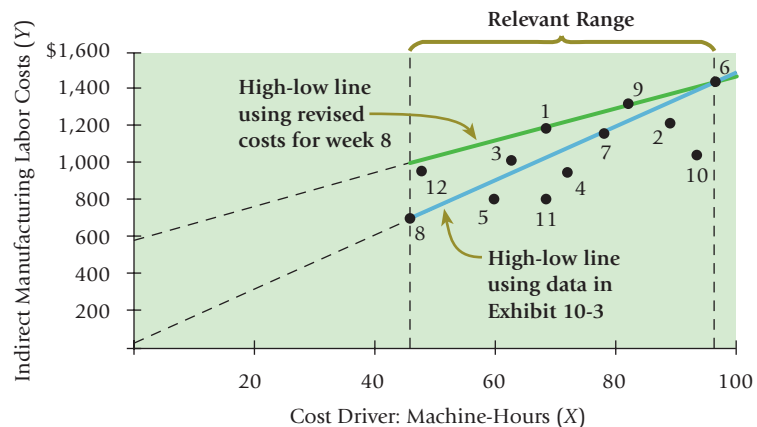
Relevant Range

Indirect Manufacturing Labor Costs ($Y$)

$1,600
1,400
1,200
1,000
800
600
400
200

High-low line using revised costs for week 8

High-low line using data in Exhibit 10-3

1
2
3
4
5
6
7
8
9
10
11
12

20
40
60
80
100

Cost Driver: Machine-Hours ($X$)